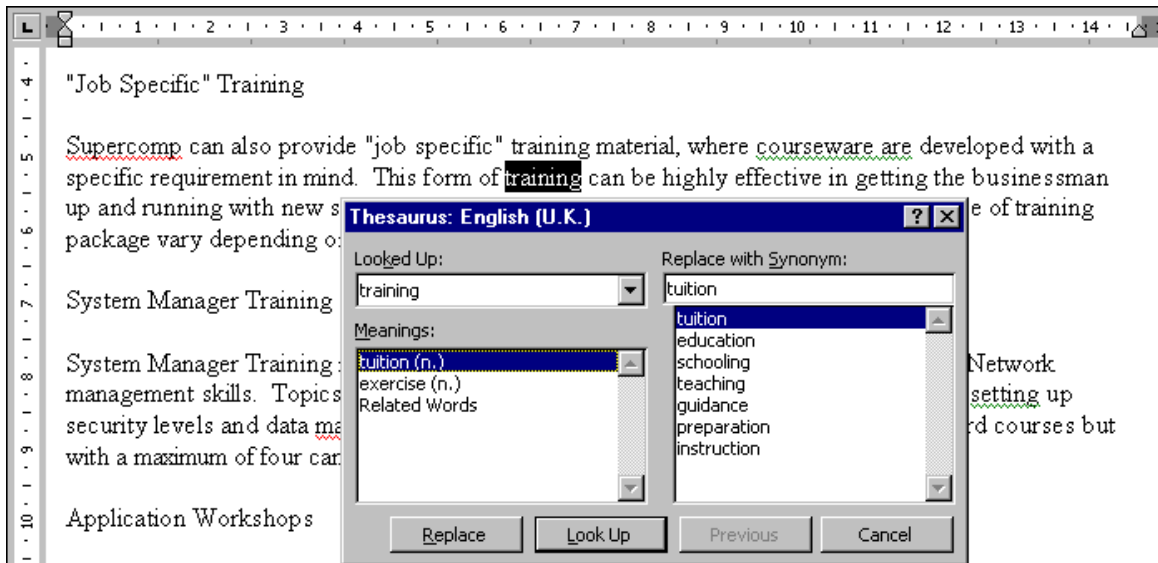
L · 1 · 2 · 3 · 4 · 5 · 6 · 7 · 8 · 9 · 10 · 11 · 12 · 13 · 14 ·

4 · 5 · 6 · 7 · 8 · 9 · 10

"Job Specific" Training

Supercomp can also provide "job specific" training material, where courseware are developed with a specific requirement in mind. This form of training can be highly effective in getting the businessman up and running with new s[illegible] e of training package vary depending o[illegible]

System Manager Training

System Manager Training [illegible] Network management skills. Topics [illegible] setting up security levels and data ma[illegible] rd courses but with a maximum of four ca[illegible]

Application Workshops

Thesaurus: English (U.K.)

?

Looked Up:

training

Meanings:

tuition (n.)
exercise (n.)
Related Words

Replace with Synonym:

tuition

tuition
education
schooling
teaching
guidance
preparation
instruction

Replace

Look Up

Previous

Cancel